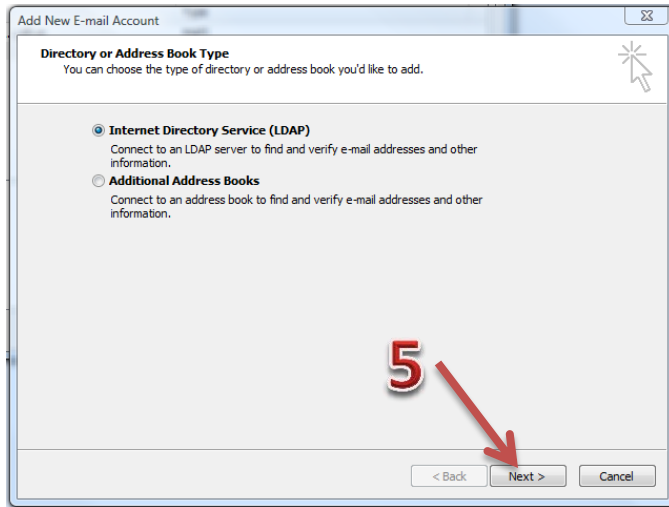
Add New E-mail Account

Directory or Address Book Type
You can choose the type of directory or address book you'd like to add.

Internet Directory Service (LDAP)
Connect to an LDAP server to find and verify e-mail addresses and other information.

Additional Address Books
Connect to an address book to find and verify e-mail addresses and other information.

5

< Back Next > Cancel